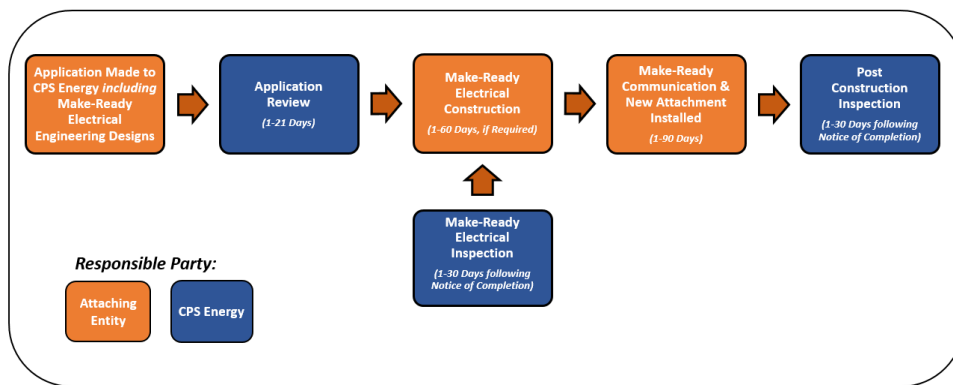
Application Made to CPS Energy *including* Make-Ready Electrical Engineering Designs

Application Review

(1-21 Days)

Make-Ready Electrical Construction

(1-60 Days, if Required)

Make-Ready Communication & New Attachment Installed

(1-90 Days)

Post Construction Inspection

(1-30 Days following Notice of Completion)

Make-Ready Electrical Inspection

(1-30 Days following Notice of Completion)

Responsible Party:

Attaching Entity

CPS Energy